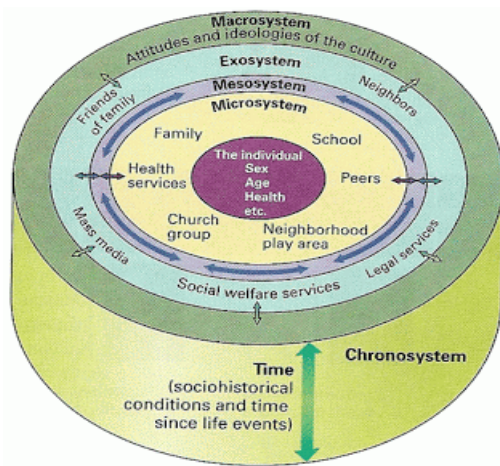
Macrosystem

Attitudes and ideologies of the culture

Exosystem

Mesosystem

Microsystem

Friends of family

Neighbors

Family

School

Health services

The individual
Sex
Age
Health
etc.

Peers

Church group

Neighborhood play area

Mass media

Legal services

Social welfare services

Chronosystem

Time
(sociohistorical conditions and time since life events)